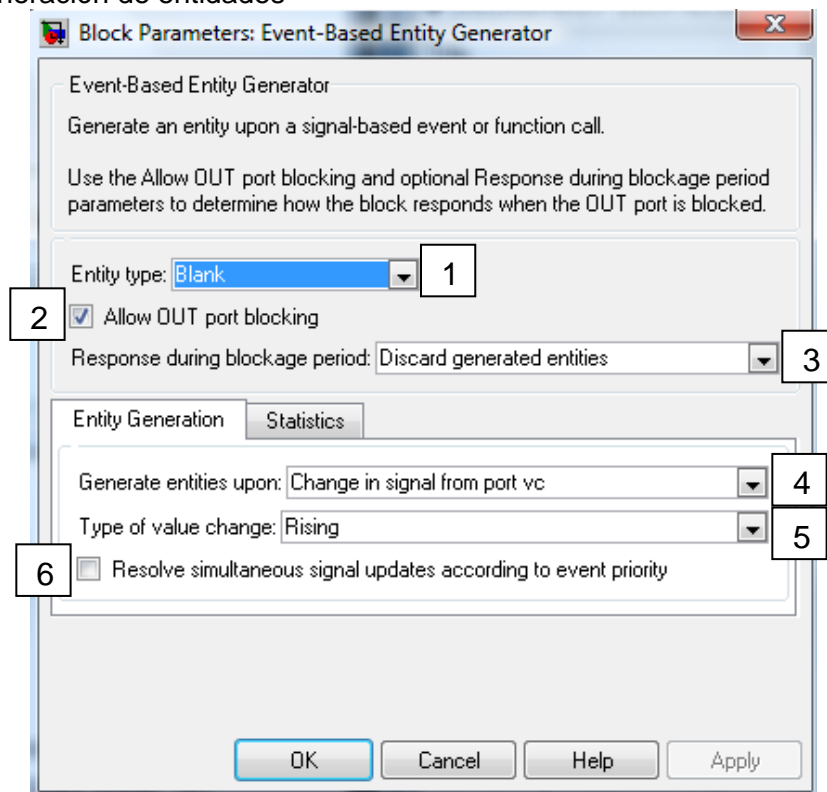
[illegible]ración de entidades

Block Parameters: Event-Based Entity Generator

Event-Based Entity Generator

Generate an entity upon a signal-based event or function call.

Use the Allow OUT port blocking and optional Response during blockage period parameters to determine how the block responds when the OUT port is blocked.

Entity type: Blank 1

2 Allow OUT port blocking

Response during blockage period: Discard generated entities 3

Entity Generation | Statistics

Generate entities upon: Change in signal from port vc 4

Type of value change: Rising 5

6 Resolve simultaneous signal updates according to event priority

OK | Cancel | Help | Apply